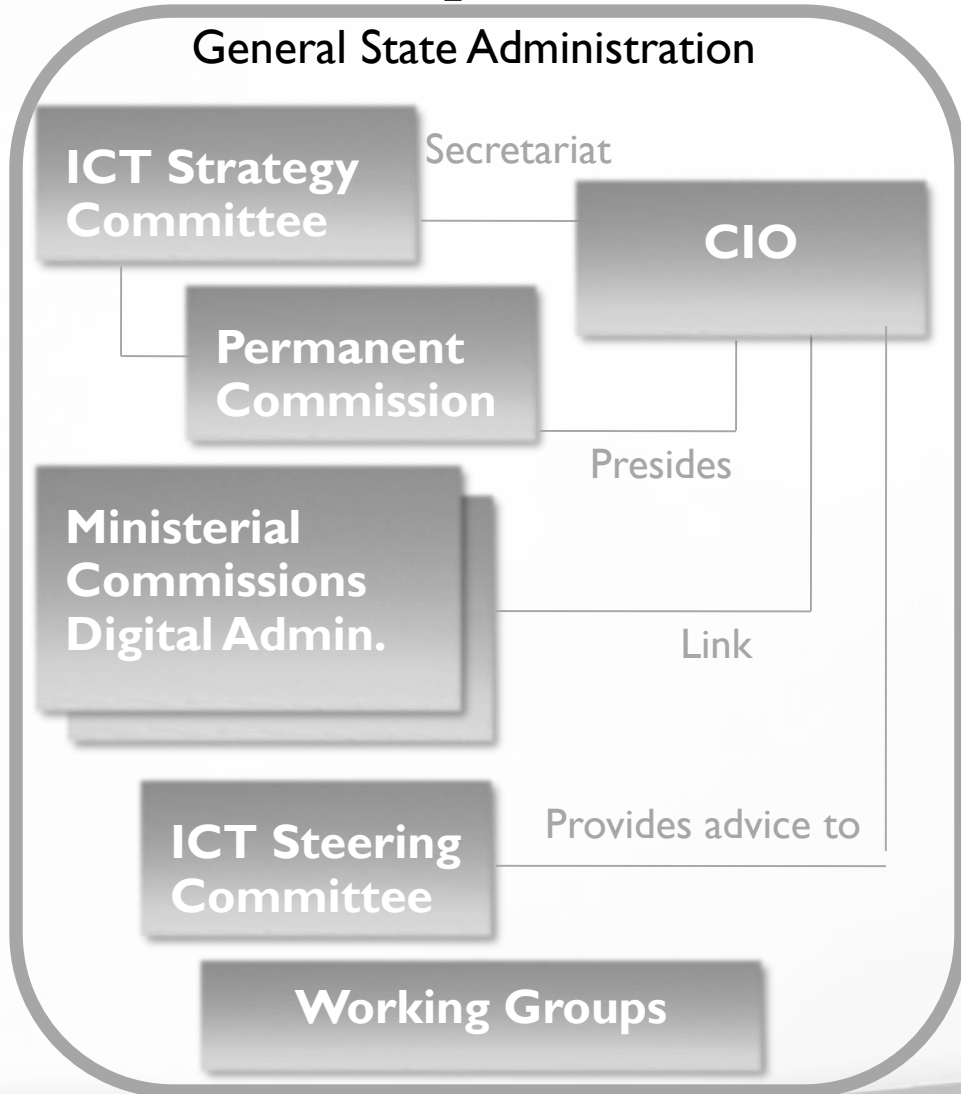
General State Administration

ICT Strategy Committee

Secretariat

CIO

Permanent Commission

Presides

Ministerial Commissions Digital Admin.

Link

ICT Steering Committee

Provides advice to

Working Groups